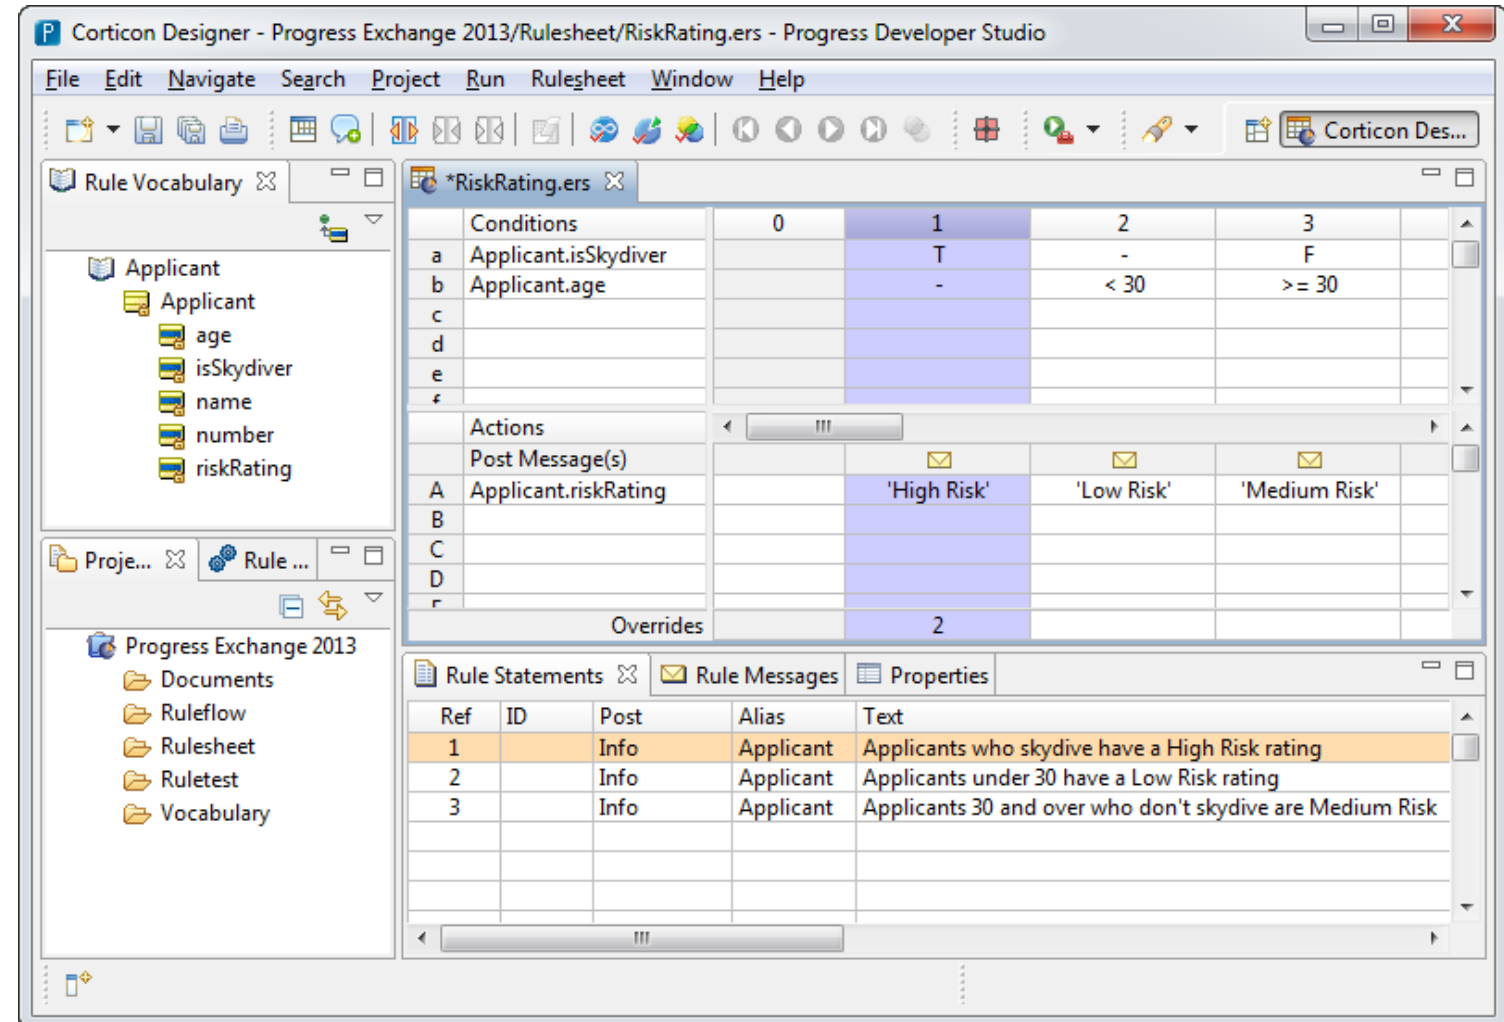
Corticon Designer - Progress Exchange 2013/Rulesheet/RiskRating.ers - Progress Developer Studio

File Edit Navigate Search Project Run Rulesheet Window Help

Corticon Des...

Rule Vocabulary

Applicant
Applicant
age
isSkydiver
name
number
riskRating

Proje... Rule ...

Progress Exchange 2013
Documents
Ruleflow
Rulesheet
Ruletest
Vocabulary

*RiskRating.ers

| | Conditions | 0 | 1 | 2 | 3 |
|---|---|---|---|---|---|
| a | Applicant.isSkydiver | | T | - | F |
| b | Applicant.age | | - | < 30 | >= 30 |
| c | | | | | |
| d | | | | | |
| e | | | | | |

| | Actions | | | | |
|---|---|---|---|---|---|
| | Post Message(s) | | | | |
| A | Applicant.riskRating | | 'High Risk' | 'Low Risk' | 'Medium Risk' |
| B | | | | | |
| C | | | | | |
| D | | | | | |
| | Overrides | | 2 | | |

Rule Statements Rule Messages Properties

| Ref | ID | Post | Alias | Text |
|---|---|---|---|---|
| 1 | | Info | Applicant | Applicants who skydive have a High Risk rating |
| 2 | | Info | Applicant | Applicants under 30 have a Low Risk rating |
| 3 | | Info | Applicant | Applicants 30 and over who don't skydive are Medium Risk |